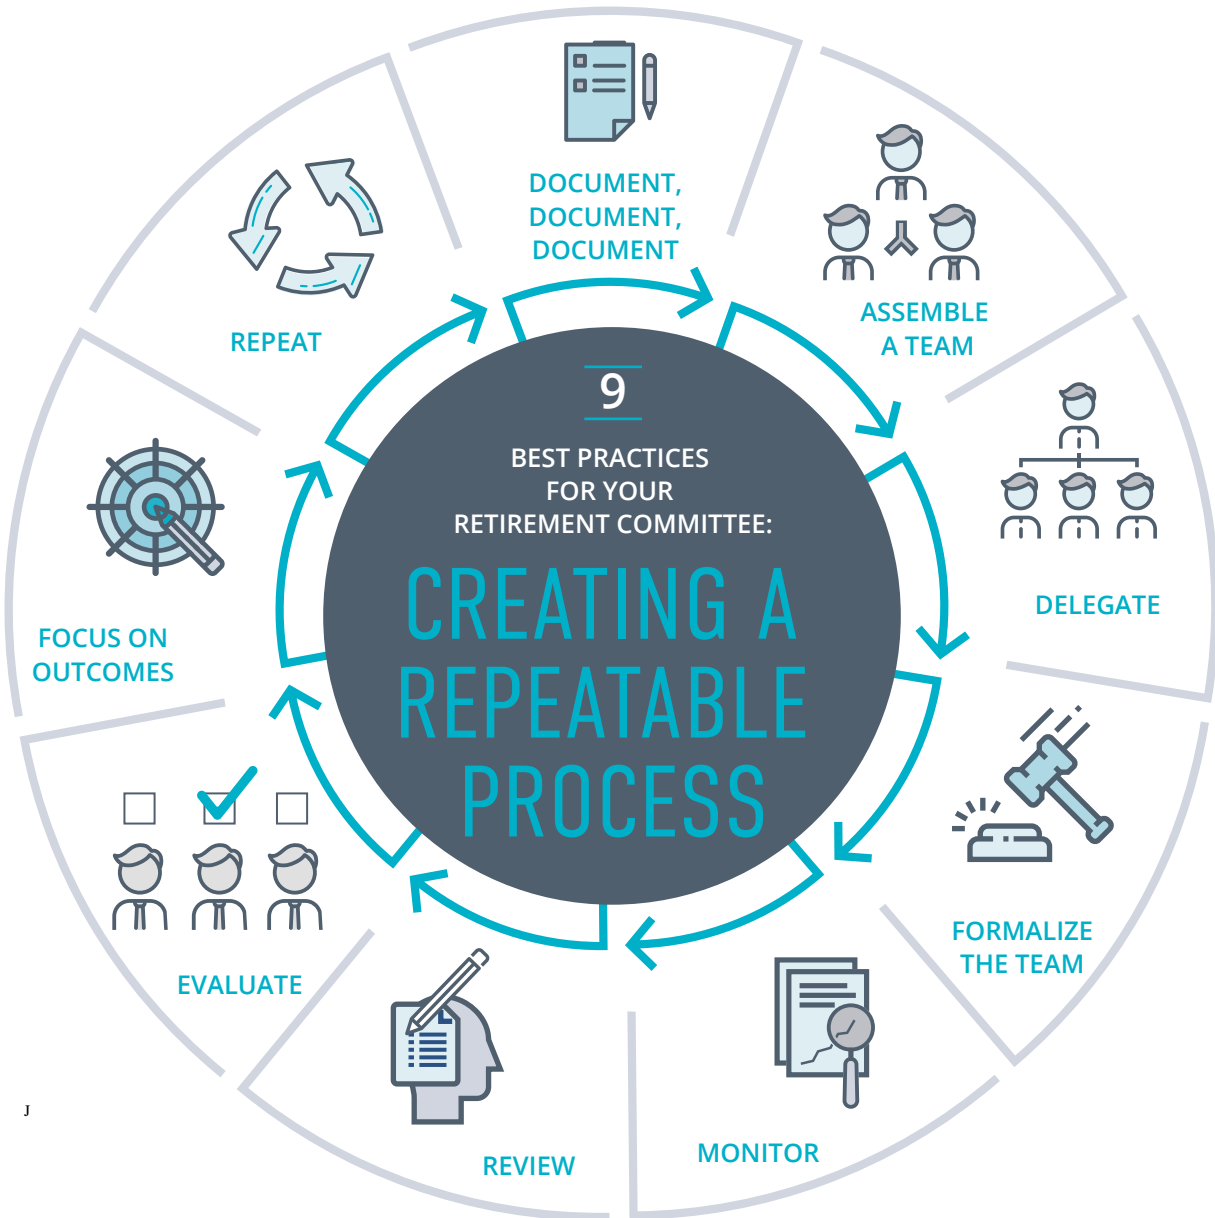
9

BEST PRACTICES FOR YOUR RETIREMENT COMMITTEE:

CREATING A REPEATABLE PROCESS

DOCUMENT, DOCUMENT, DOCUMENT

ASSEMBLE A TEAM

DELEGATE

FORMALIZE THE TEAM

MONITOR

REVIEW

EVALUATE

FOCUS ON OUTCOMES

REPEAT

J